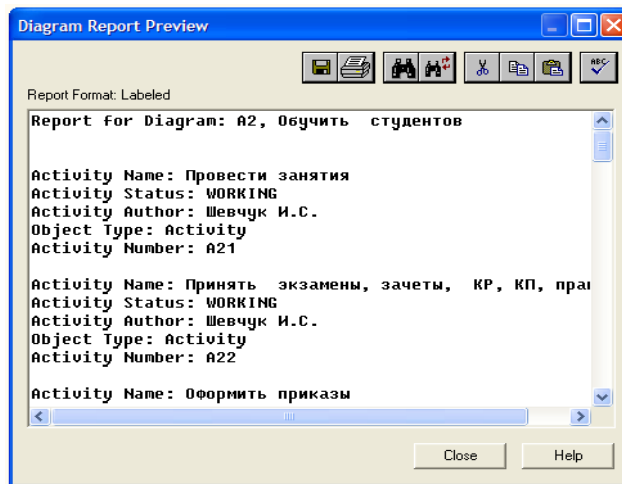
Diagram Report Preview

Report Format: Labeled

Report for Diagram: A2, Обучить студентов

Activity Name: Провести занятия
Activity Status: WORKING
Activity Author: Шевчук И.С.
Object Type: Activity
Activity Number: A21

Activity Name: Принять экзамены, зачеты, КР, КП, пра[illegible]
Activity Status: WORKING
Activity Author: Шевчук И.С.
Object Type: Activity
Activity Number: A22

Activity Name: Оформить приказы

Close
Help